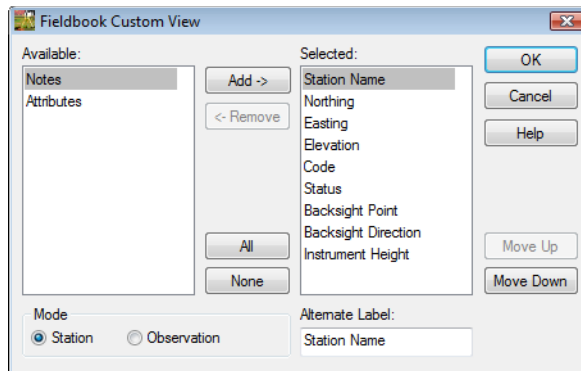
Fieldbook Custom View

Available:
Notes
Attributes

Add ->
<- Remove
All
None

Selected:
Station Name
Northing
Easting
Elevation
Code
Status
Backsight Point
Backsight Direction
Instrument Height

OK
Cancel
Help
Move Up
Move Down

Mode
Station
Observation

Alternate Label:
Station Name